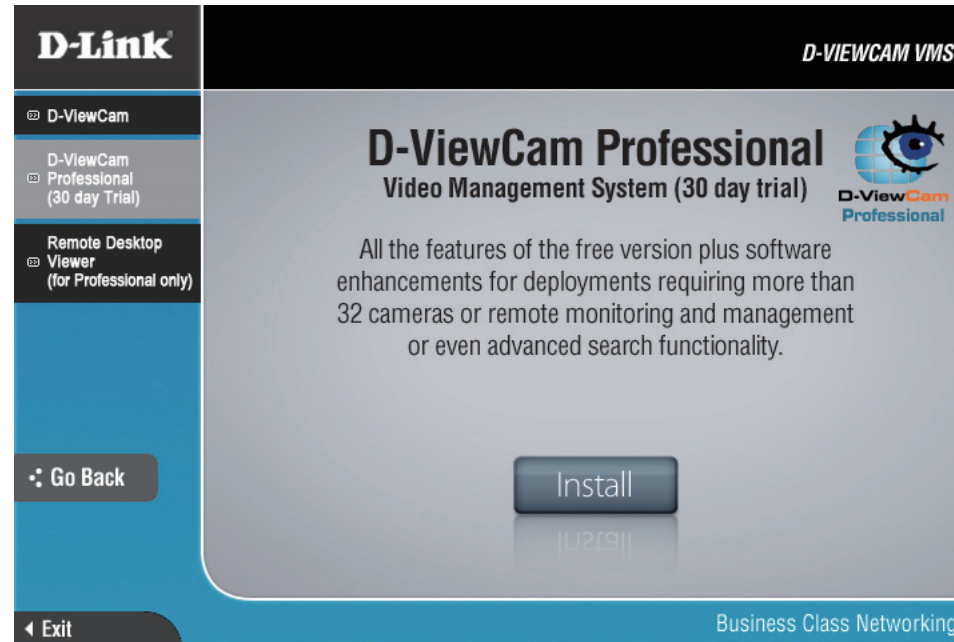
D-Link

D-VIEWCAM VMS

D-ViewCam

D-ViewCam Professional (30 day Trial)

Remote Desktop Viewer (for Professional only)

D-ViewCam Professional
Video Management System (30 day trial)

D-ViewCam Professional

All the features of the free version plus software enhancements for deployments requiring more than 32 cameras or remote monitoring and management or even advanced search functionality.

Go Back

Install

Exit

Business Class Networking